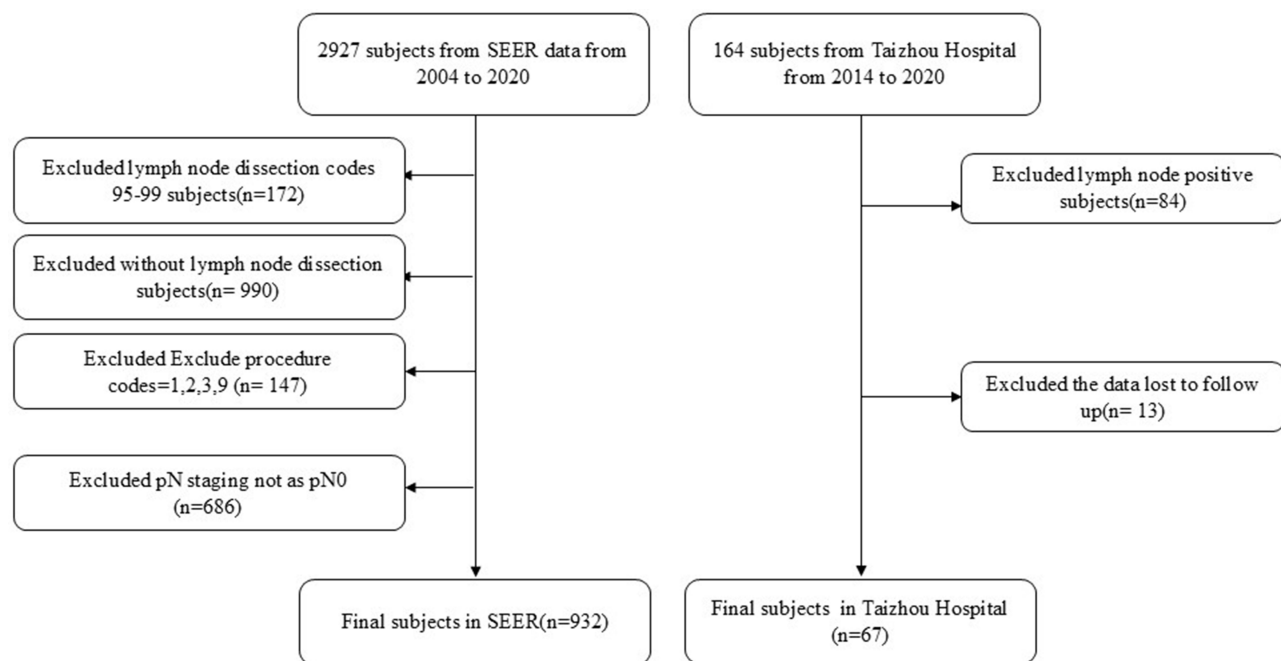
2927 subjects from SEER data from 2004 to 2020

164 subjects from Taizhou Hospital from 2014 to 2020

Excluded1ymph node dissection codes 95-99 subjects(n=172)

Excluded without lymph node dissection subjects(n= 990)

Excluded Exclude procedure codes=1,2,3,9 (n= 147)

Excluded pN staging not as pN0 (n=686)

Excluded1ymph node positive subjects(n=84)

Excluded the data lost to follow up(n= 13)

Final subjects in SEER(n=932)

Final subjects in Taizhou Hospital (n=67)